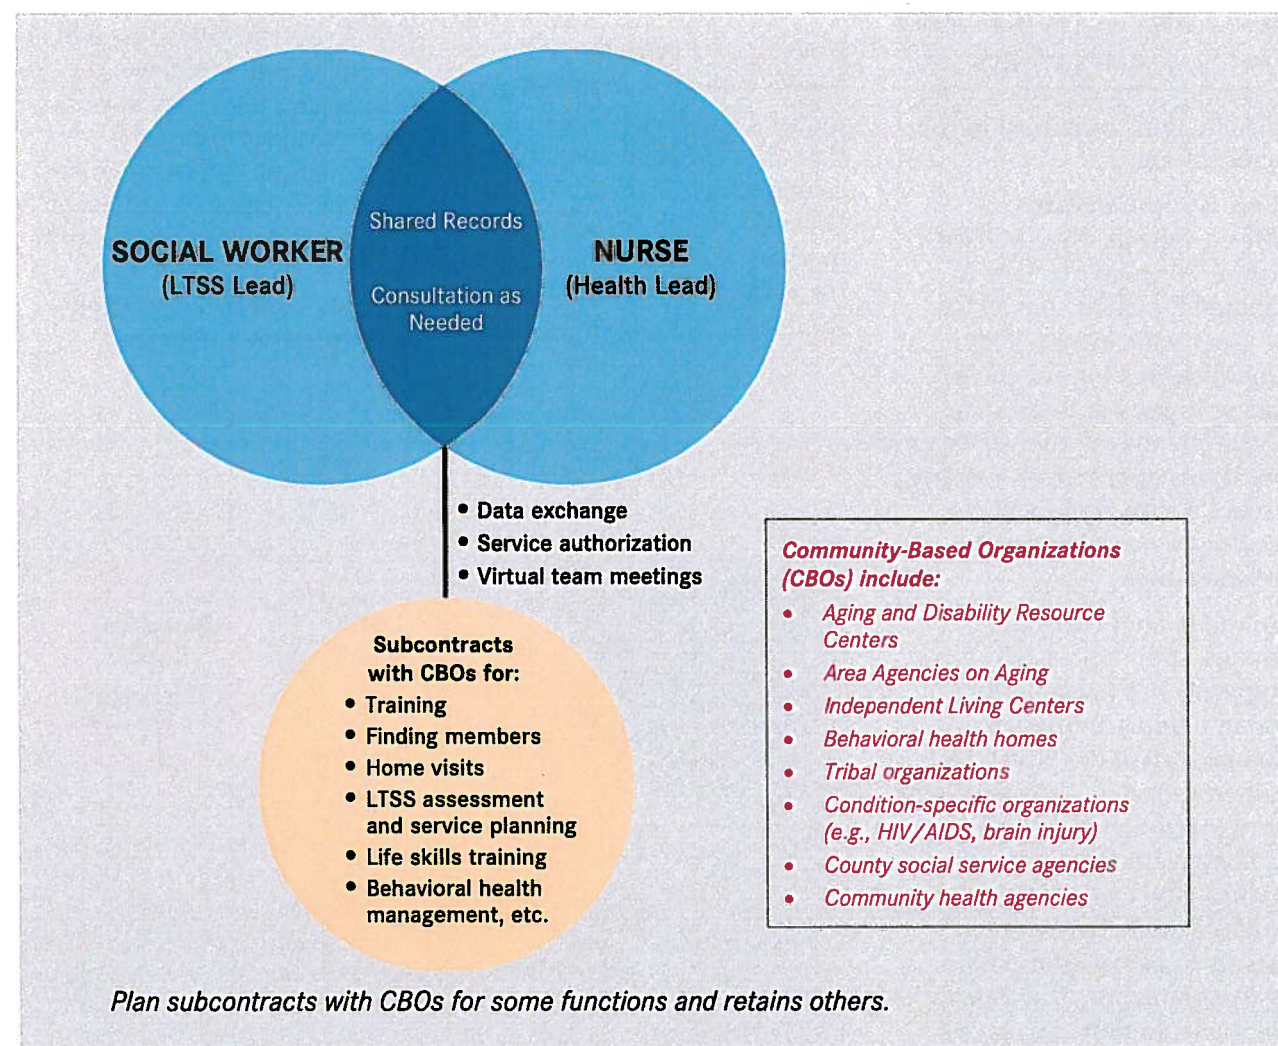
SOCIAL WORKER
(LTSS Lead)

Shared Records

Consultation as Needed

NURSE
(Health Lead)

• Data exchange
• Service authorization
• Virtual team meetings

Subcontracts with CBOs for:
• Training
• Finding members
• Home visits
• LTSS assessment and service planning
• Life skills training
• Behavioral health management, etc.

Community-Based Organizations (CBOs) include:
• Aging and Disability Resource Centers
• Area Agencies on Aging
• Independent Living Centers
• Behavioral health homes
• Tribal organizations
• Condition-specific organizations (e.g., HIV/AIDS, brain injury)
• County social service agencies
• Community health agencies

Plan subcontracts with CBOs for some functions and retains others.